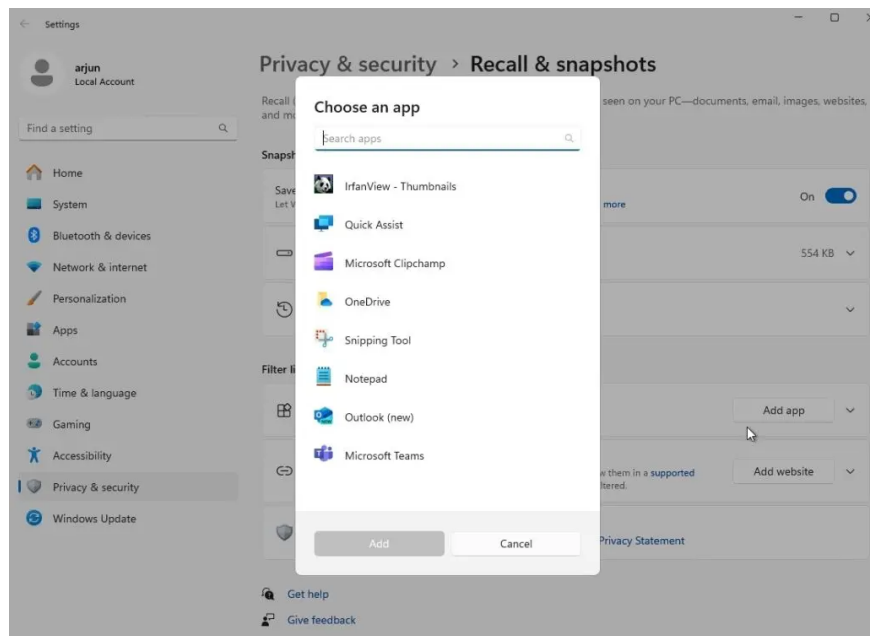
Settings

arjun
Local Account

Find a setting

Home
System
Bluetooth & devices
Network & internet
Personalization
Apps
Accounts
Time & language
Gaming
Accessibility
Privacy & security
Windows Update

Privacy & security > Recall & snapshots

Recall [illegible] seen on your PC—documents, email, images, websites, and m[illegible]

Snapsh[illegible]

Save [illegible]
Let W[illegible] more

On

554 KB

Filter li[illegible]

Add app

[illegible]w them in a supported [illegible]ltered.

Add website

Privacy Statement

Get help
Give feedback

Choose an app

Search apps

IrfanView - Thumbnails
Quick Assist
Microsoft Clipchamp
OneDrive
Snipping Tool
Notepad
Outlook (new)
Microsoft Teams

Add
Cancel